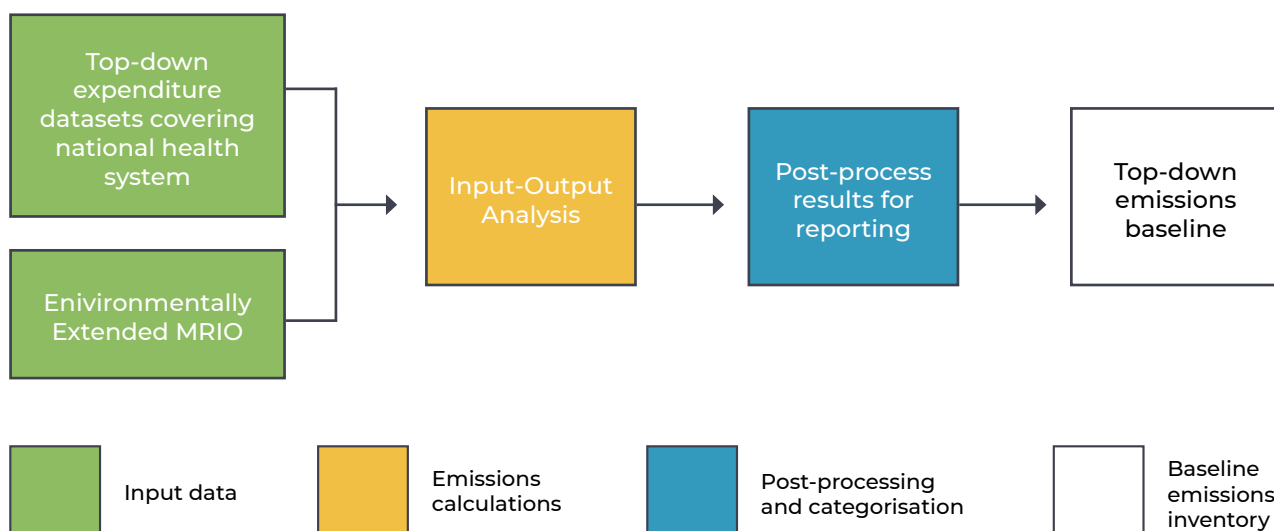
Top-down expenditure datasets covering national health system

Enivironmentally Extended MRIO

Input-Output Analysis

Post-process results for reporting

Top-down emissions baseline

Input data

Emissions calculations

Post-processing and categorisation

Baseline emissions inventory